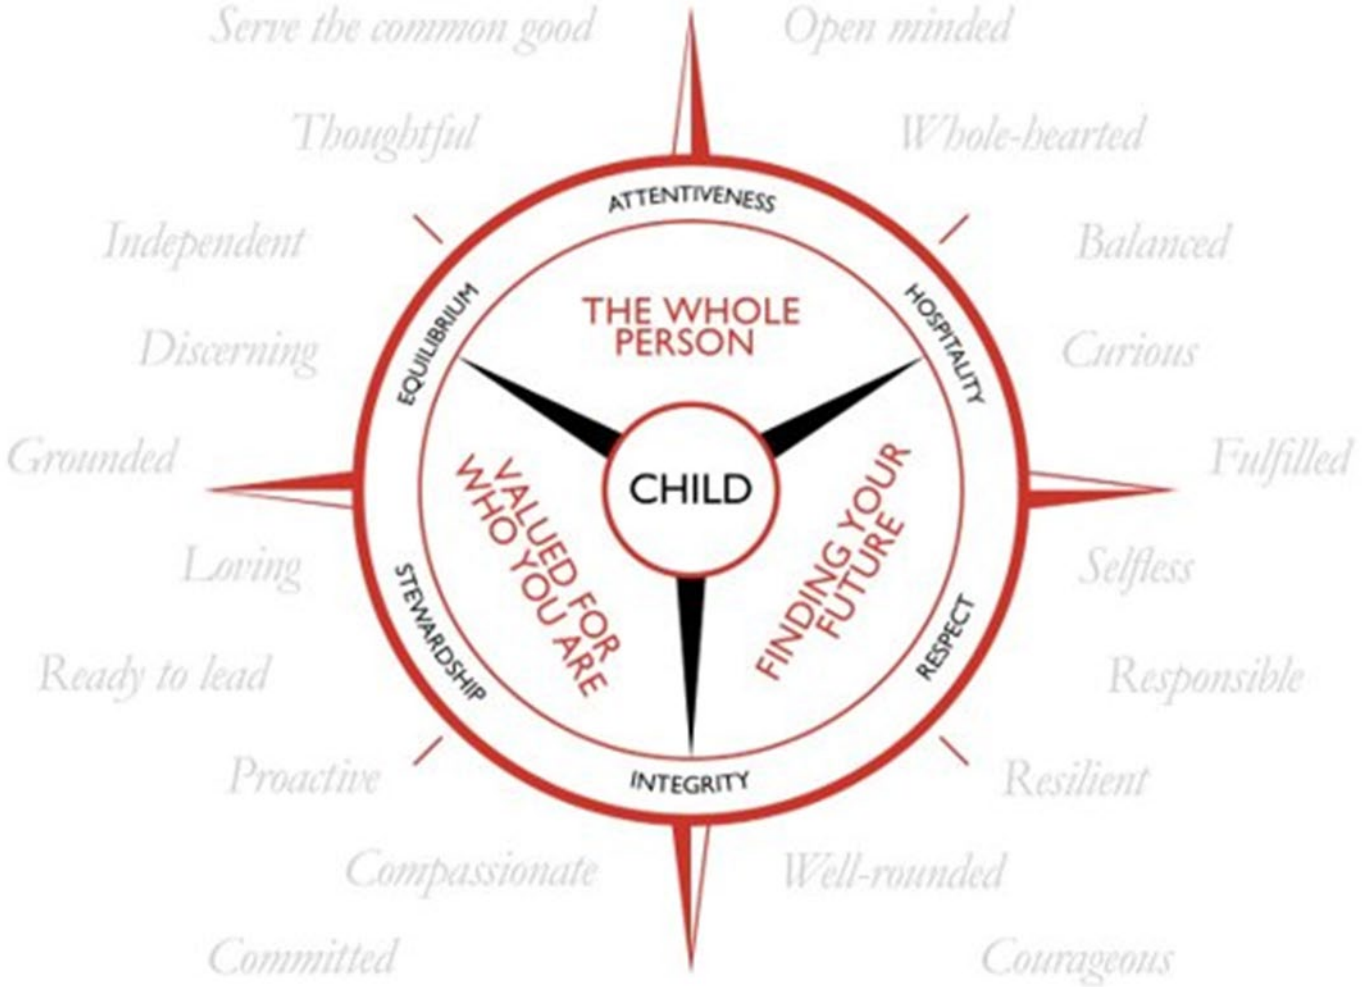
Serve the common good
Open minded
Thoughtful
Whole-hearted
Independent
Balanced
Discerning
Curious
Grounded
Fulfilled
Loving
Selfless
Ready to lead
Responsible
Proactive
Resilient
Compassionate
Well-rounded
Committed
Courageous

ATTENTIVENESS
HOSPITALITY
RESPECT
INTEGRITY
STEWARDSHIP
EQUILIBRIUM

THE WHOLE PERSON
VALUED FOR WHO YOU ARE
FINDING YOUR FUTURE
CHILD